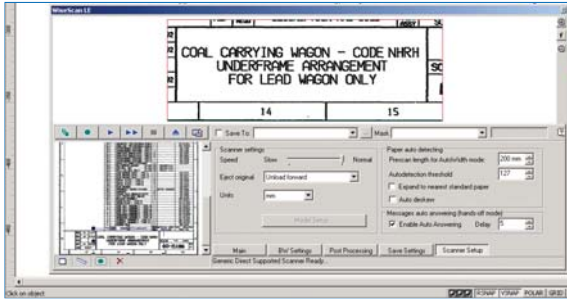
WiseScan LE

COAL CARRYING WAGON - CODE NHRH
UNDERFRAME ARRANGEMENT
FOR LEAD WAGON ONLY

14
15

Save To
Mask

Scanner settings
Speed
Slow
Normal
Eject original
Unload forward
Units
mm
Model Setup

Paper auto detecting
Prescan length for AutoWidth mode
200 mm
Autodetection threshold
127
Expand to nearest standard paper
Auto deskew

Messages auto answering (hands-off mode)
Enable Auto Answering
Delay
5

Main
BW Settings
Post Processing
Save Settings
Scanner Setup

Generic Direct Supported Scanner Ready...

Click on object
RSNAP
VSNAP
POLAR
GRID